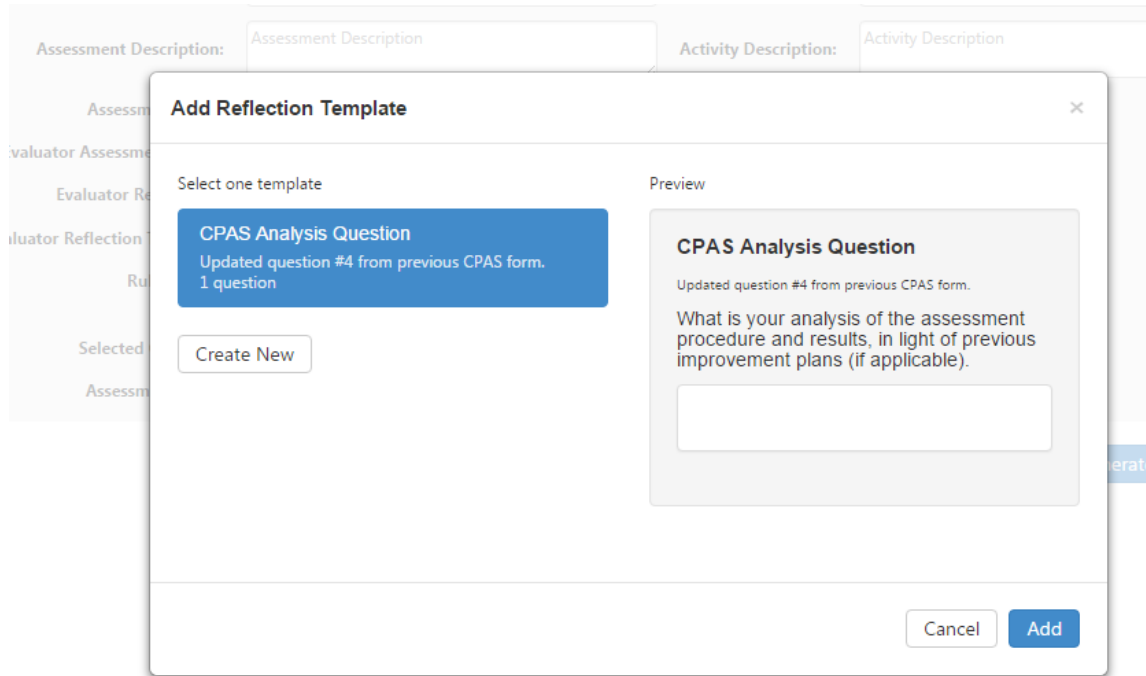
Assessment Description: Assessment Description

Activity Description: Activity Description

Assessm

valuator Assessme

Evaluator Re

aluator Reflection

Ru

Selected

Assessm

Add Reflection Template

×

Select one template

CPAS Analysis Question
Updated question #4 from previous CPAS form.
1 question

Create New

Preview

CPAS Analysis Question

Updated question #4 from previous CPAS form.

What is your analysis of the assessment procedure and results, in light of previous improvement plans (if applicable).

erat

Cancel

Add